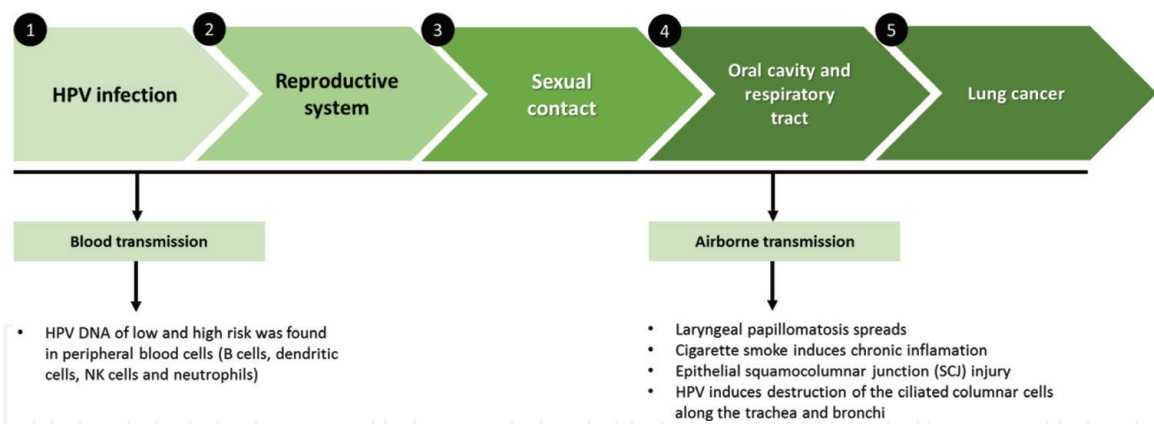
1
HPV infection

2
Reproductive system

3
Sexual contact

4
Oral cavity and respiratory tract

5
Lung cancer

Blood transmission

• HPV DNA of low and high risk was found in peripheral blood cells (B cells, dendritic cells, NK cells and neutrophils)

Airborne transmission

• Laryngeal papillomatosis spreads
• Cigarette smoke induces chronic inflamation
• Epithelial squamocolumnar junction (SCJ) injury
• HPV induces destruction of the ciliated columnar cells along the trachea and bronchi